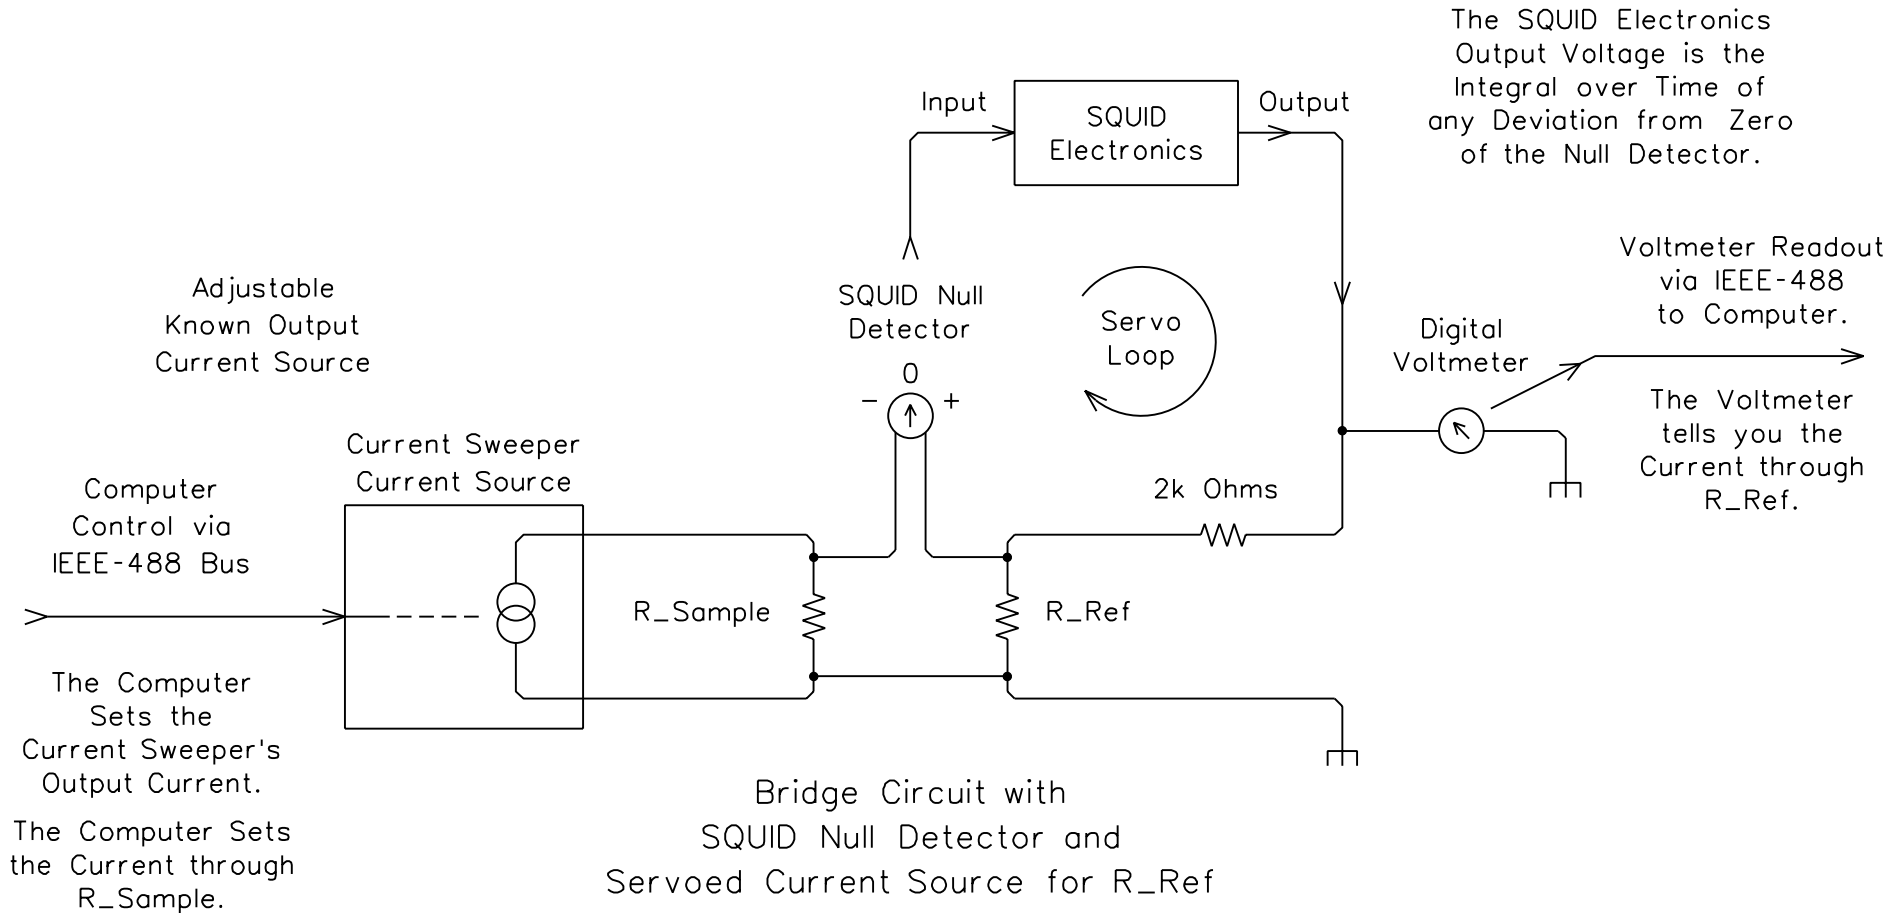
The SQUID Electronics Output Voltage is the Integral over Time of any Deviation from Zero of the Null Detector.

Input

SQUID Electronics

Output

Voltmeter Readout via IEEE-488 to Computer.

Adjustable Known Output Current Source

SQUID Null Detector

Servo Loop

Digital Voltmeter

0

−

+

The Voltmeter tells you the Current through R_Ref.

Current Sweeper Current Source

Computer Control via IEEE-488 Bus

2k Ohms

R_Sample

R_Ref

The Computer Sets the Current Sweeper's Output Current.

The Computer Sets the Current through R_Sample.

Bridge Circuit with SQUID Null Detector and Servoed Current Source for R_Ref